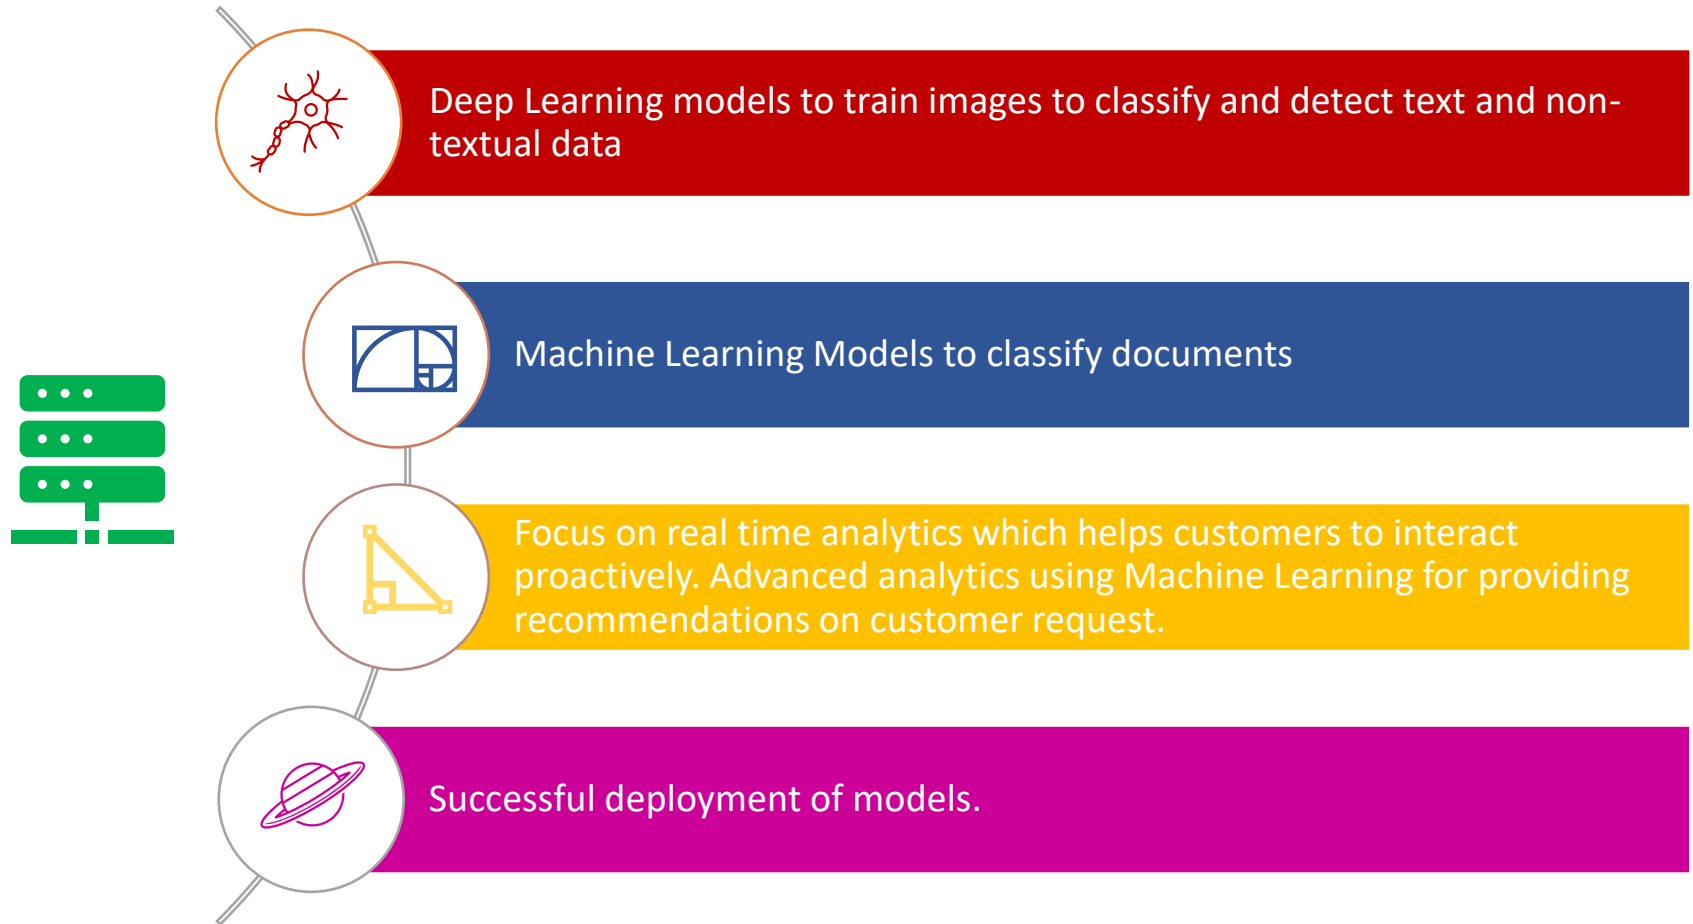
Deep Learning models to train images to classify and detect text and non-textual data

Machine Learning Models to classify documents

Focus on real time analytics which helps customers to interact proactively. Advanced analytics using Machine Learning for providing recommendations on customer request.

Successful deployment of models.